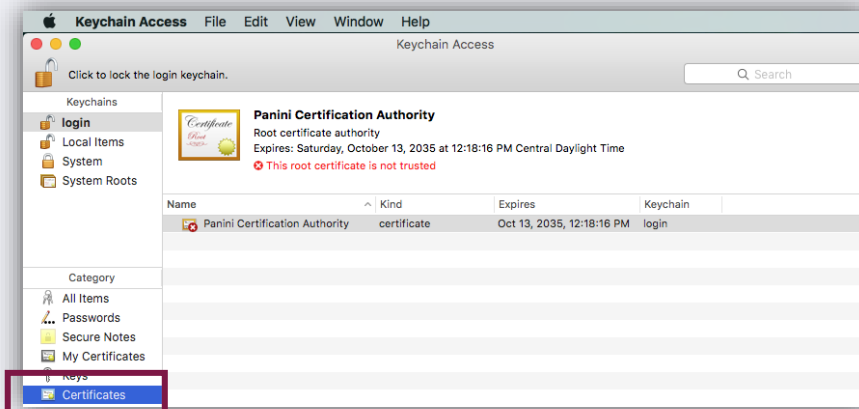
Keychain Access File Edit View Window Help

Keychain Access

Click to lock the login keychain.

Search

Keychains
login
Local Items
System
System Roots

Certificate
Root

Panini Certification Authority
Root certificate authority
Expires: Saturday, October 13, 2035 at 12:18:16 PM Central Daylight Time
This root certificate is not trusted

| Name | Kind | Expires | Keychain |
|---|---|---|---|
| Panini Certification Authority | certificate | Oct 13, 2035, 12:18:16 PM | login |

Category
All Items
Passwords
Secure Notes
My Certificates
Keys
Certificates